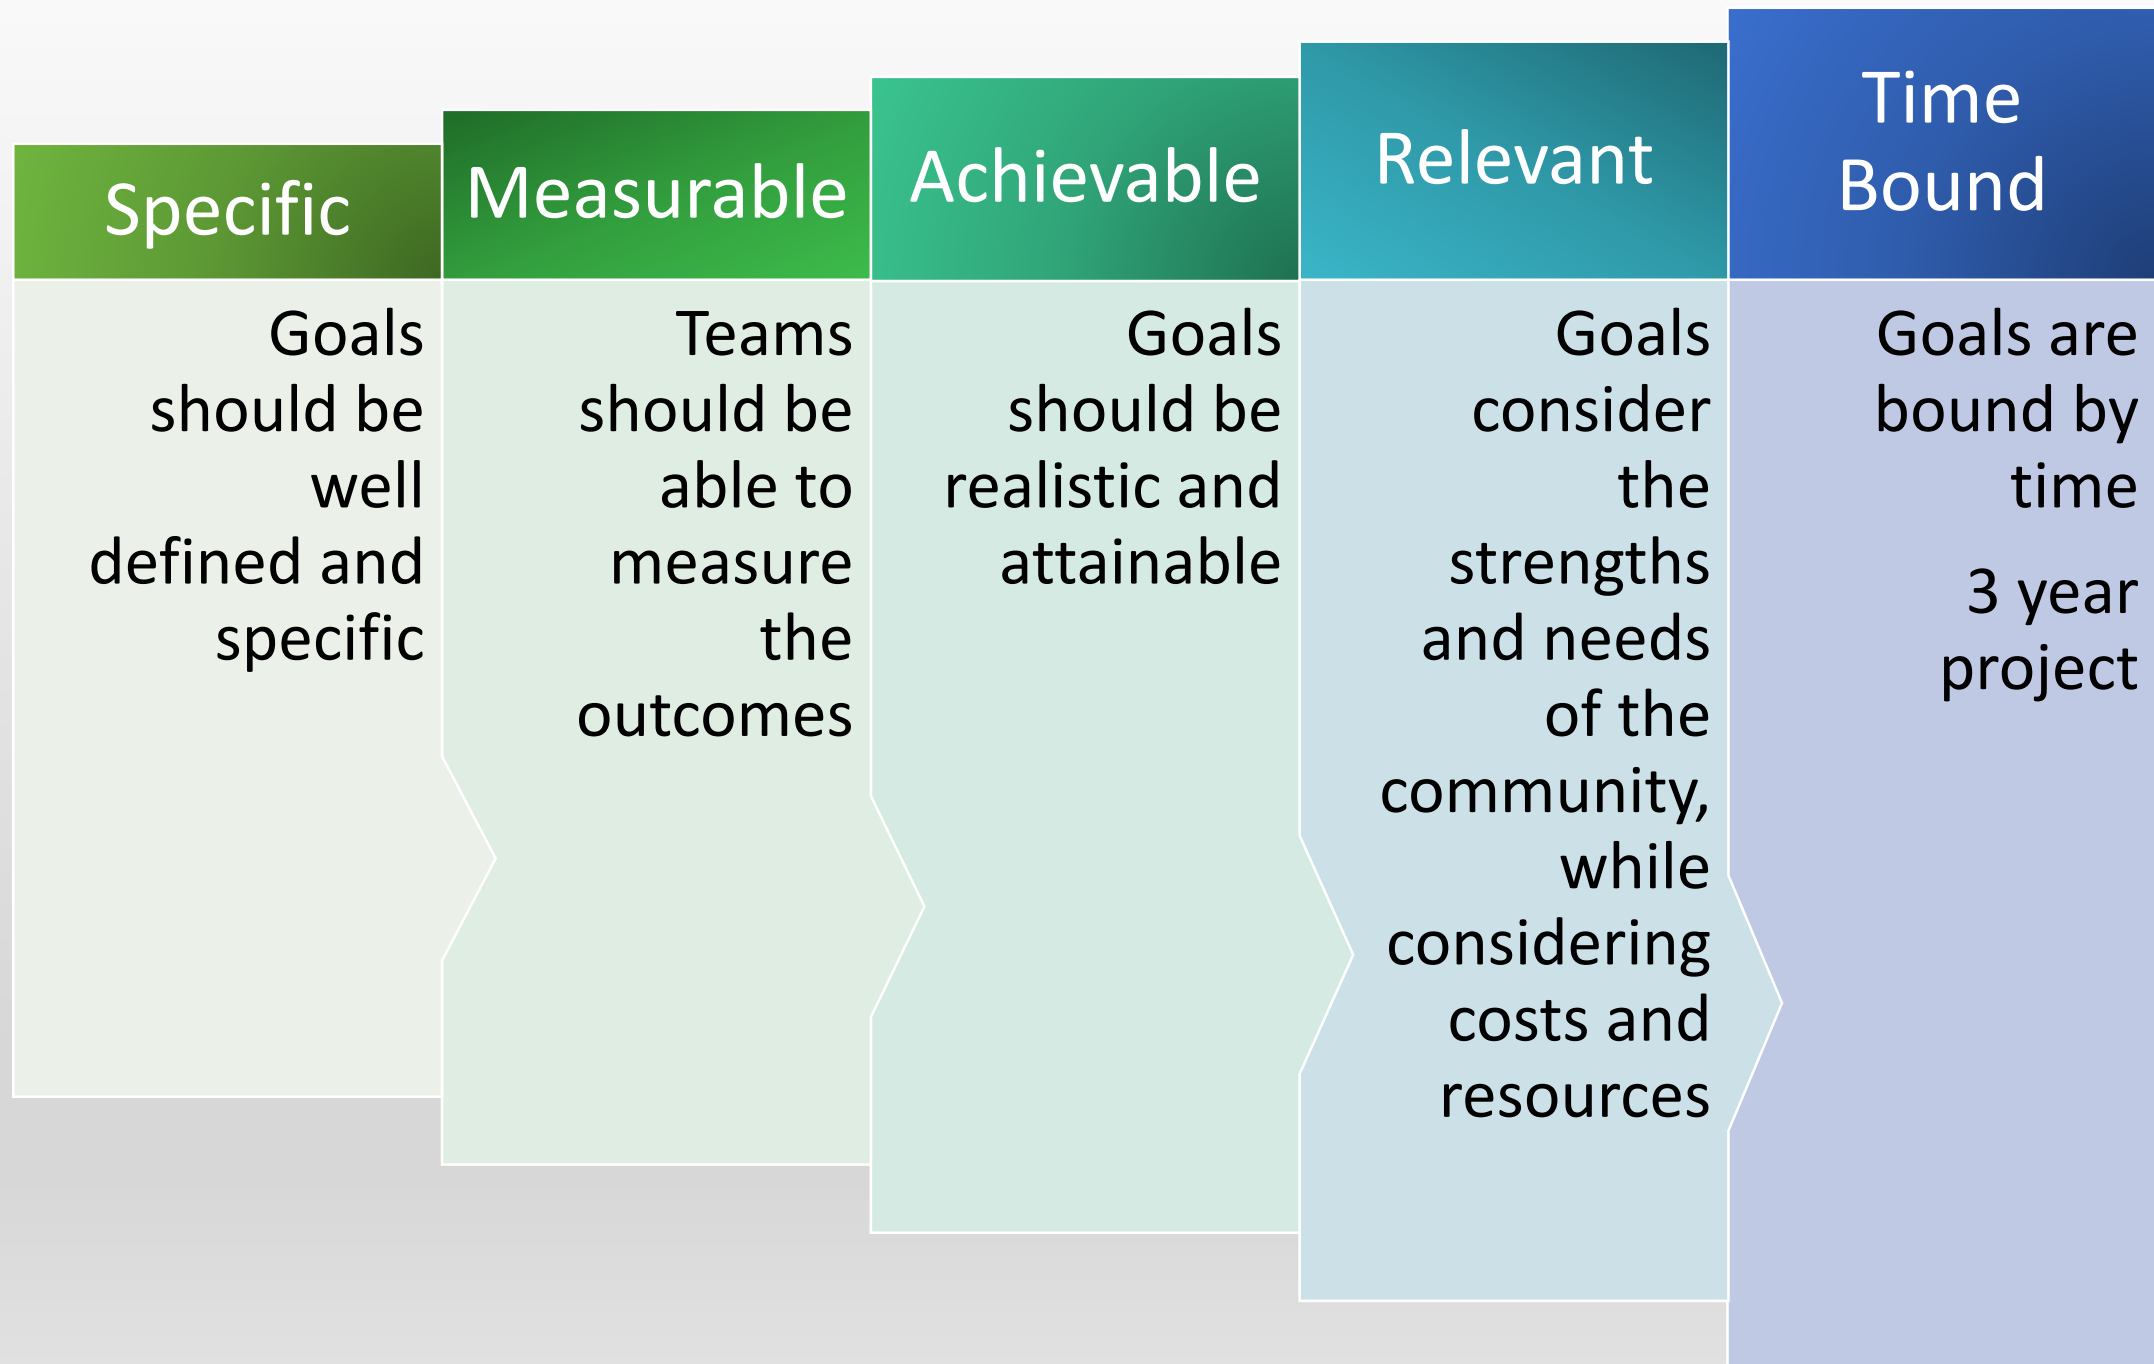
Specific

Goals should be well defined and specific

Measurable

Teams should be able to measure the outcomes

Achievable

Goals should be realistic and attainable

Relevant

Goals consider the strengths and needs of the community, while considering costs and resources

Time Bound

Goals are bound by time

3 year project